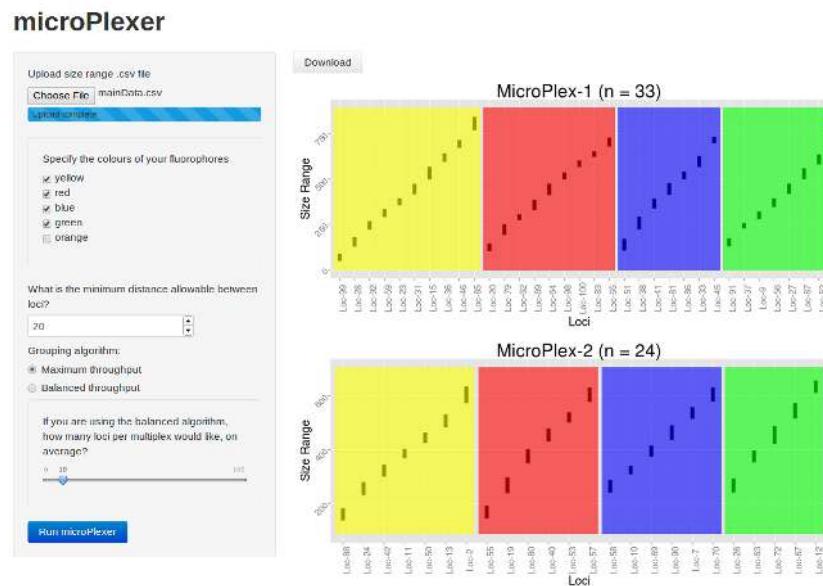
microPlexer

Upload size range .csv file

Choose File mainData.csv

Upload complete

Specify the colours of your fluorophores

yellow
red
blue
green
orange

What is the minimum distance allowable between loci?

20

Grouping algorithm:

Maximum throughput
Balanced throughput

If you are using the balanced algorithm, how many loci per multiplex would like, on average?

0 10 100

Run microPlexer

Download

MicroPlex-1 (n = 33)

Size Range

750
500
250
0

Loc-99 Loc-28 Loc-32 Loc-95 Loc-23 Loc-31 Loc-15 Loc-36 Loc-46 Loc-85 Loc-20 Loc-79 Loc-92 Loc-89 Loc-54 Loc-98 Loc-100 Loc-83 Loc-35 Loc-51 Loc-38 Loc-41 Loc-81 Loc-86 Loc-33 Loc-45 Loc-91 Loc-37 Loc-56 Loc-27 Loc-72

Loci

MicroPlex-2 (n = 24)

Size Range

600
400
200

Loc-88 Loc-24 Loc-42 Loc-11 Loc-50 Loc-13 Loc-2 Loc-55 Loc-19 Loc-80 Loc-40 Loc-53 Loc-57 Loc-58 Loc-10 Loc-69 Loc-90 Loc-7 Loc-70 Loc-26 Loc-63 Loc-67 Loc-12

Loci